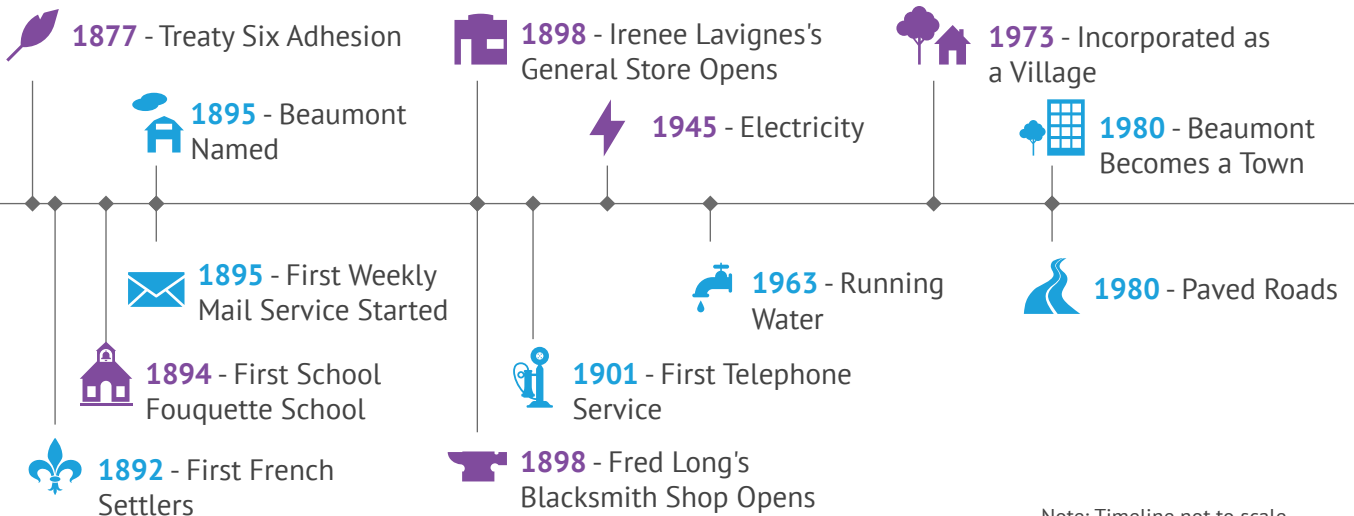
1877 - Treaty Six Adhesion

1895 - Beaumont Named

1898 - Irenee Lavignes's General Store Opens

1945 - Electricity

1973 - Incorporated as a Village

1980 - Beaumont Becomes a Town

1895 - First Weekly Mail Service Started

1894 - First School Fouquette School

1892 - First French Settlers

1898 - Fred Long's Blacksmith Shop Opens

1901 - First Telephone Service

1963 - Running Water

1980 - Paved Roads

Note: Timeline not to scale